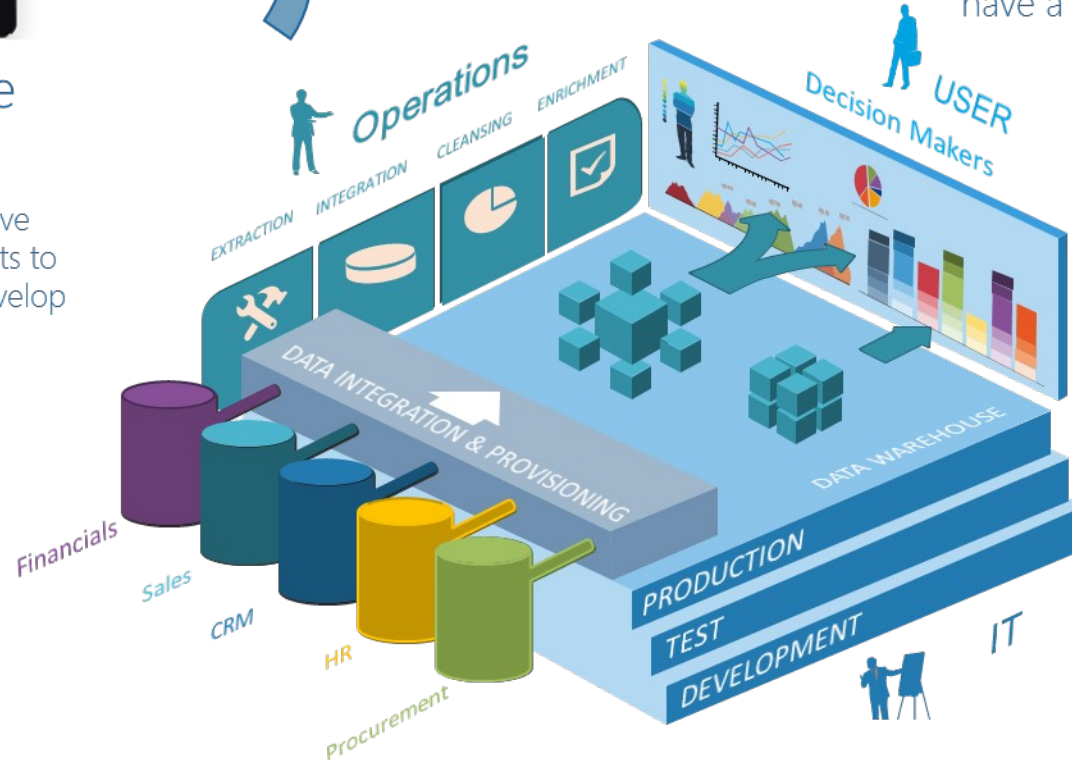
have a

e

ve
ts to
velop

Operations

EXTRACTION INTEGRATION CLEANSING ENRICHMENT

USER
Decision Makers

DATA INTEGRATION & PROVISIONING

DATA WAREHOUSE

PRODUCTION
TEST
DEVELOPMENT

IT

Financials
Sales
CRM
HR
Procurement